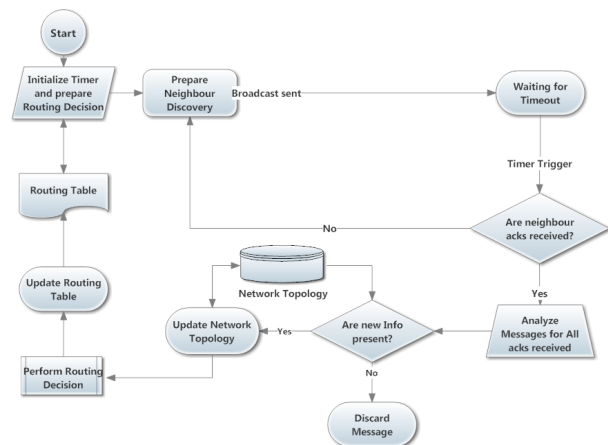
Start

Initialize Timer and prepare Routing Decision

Prepare Neighbour Discovery

Broadcast sent

Waiting for Timeout

Timer Trigger

Are neighbour acks received?

No

Yes

Analyze Messages for All acks received

Are new Info present?

Yes

No

Discard Message

Network Topology

Update Network Topology

Perform Routing Decision

Update Routing Table

Routing Table